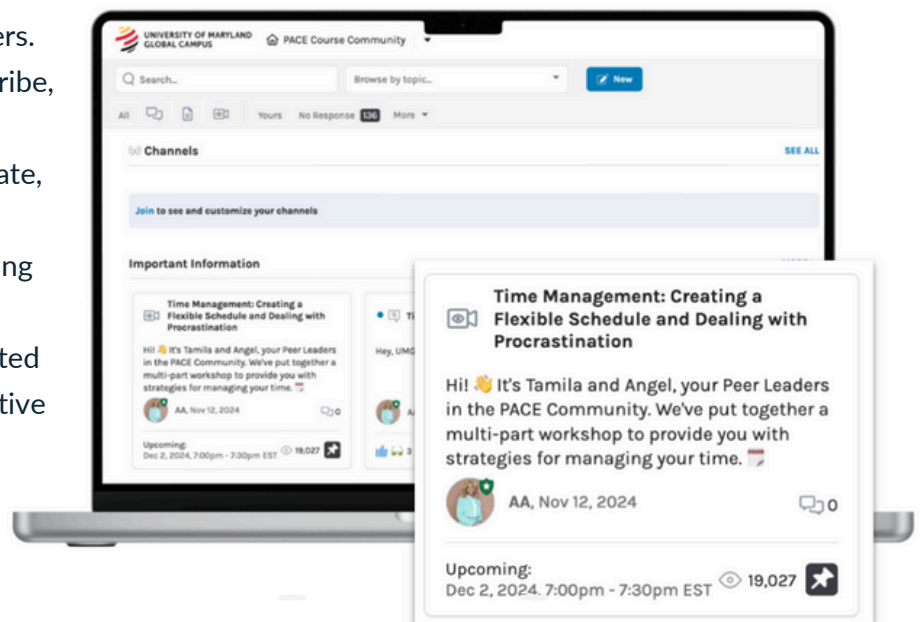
ers.
ribe,

ate,

ing

ted
tive

UNIVERSITY OF MARYLAND GLOBAL CAMPUS

PACE Course Community

Search...

Browse by topic...

New

All

Yours

No Response 136

More

Channels

SEE ALL

Join to see and customize your channels

Important Information

Time Management: Creating a Flexible Schedule and Dealing with Procrastination

Hi! 👋 It's Tamila and Angel, your Peer Leaders in the PACE Community. We've put together a multi-part workshop to provide you with strategies for managing your time.

AA, Nov 12, 2024

0

Upcoming:
Dec 2, 2024, 7:00pm - 7:30pm EST

19,027

Ti

Hey, UMG

3

Time Management: Creating a Flexible Schedule and Dealing with Procrastination

Hi! 👋 It's Tamila and Angel, your Peer Leaders in the PACE Community. We've put together a multi-part workshop to provide you with strategies for managing your time.

AA, Nov 12, 2024

0

Upcoming:
Dec 2, 2024. 7:00pm - 7:30pm EST

19,027